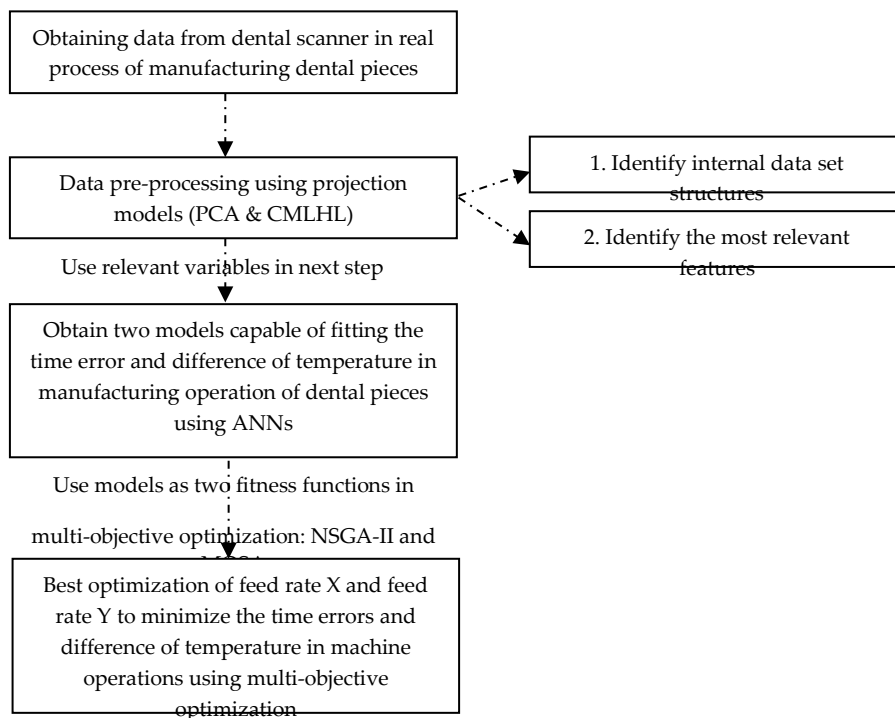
Obtaining data from dental scanner in real process of manufacturing dental pieces

Data pre-processing using projection models (PCA & CMLHL)

1. Identify internal data set structures

2. Identify the most relevant features

Use relevant variables in next step

Obtain two models capable of fitting the time error and difference of temperature in manufacturing operation of dental pieces using ANNs

Use models as two fitness functions in

multi-objective optimization: NSGA-II and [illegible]

Best optimization of feed rate X and feed rate Y to minimize the time errors and difference of temperature in machine operations using multi-objective optimization